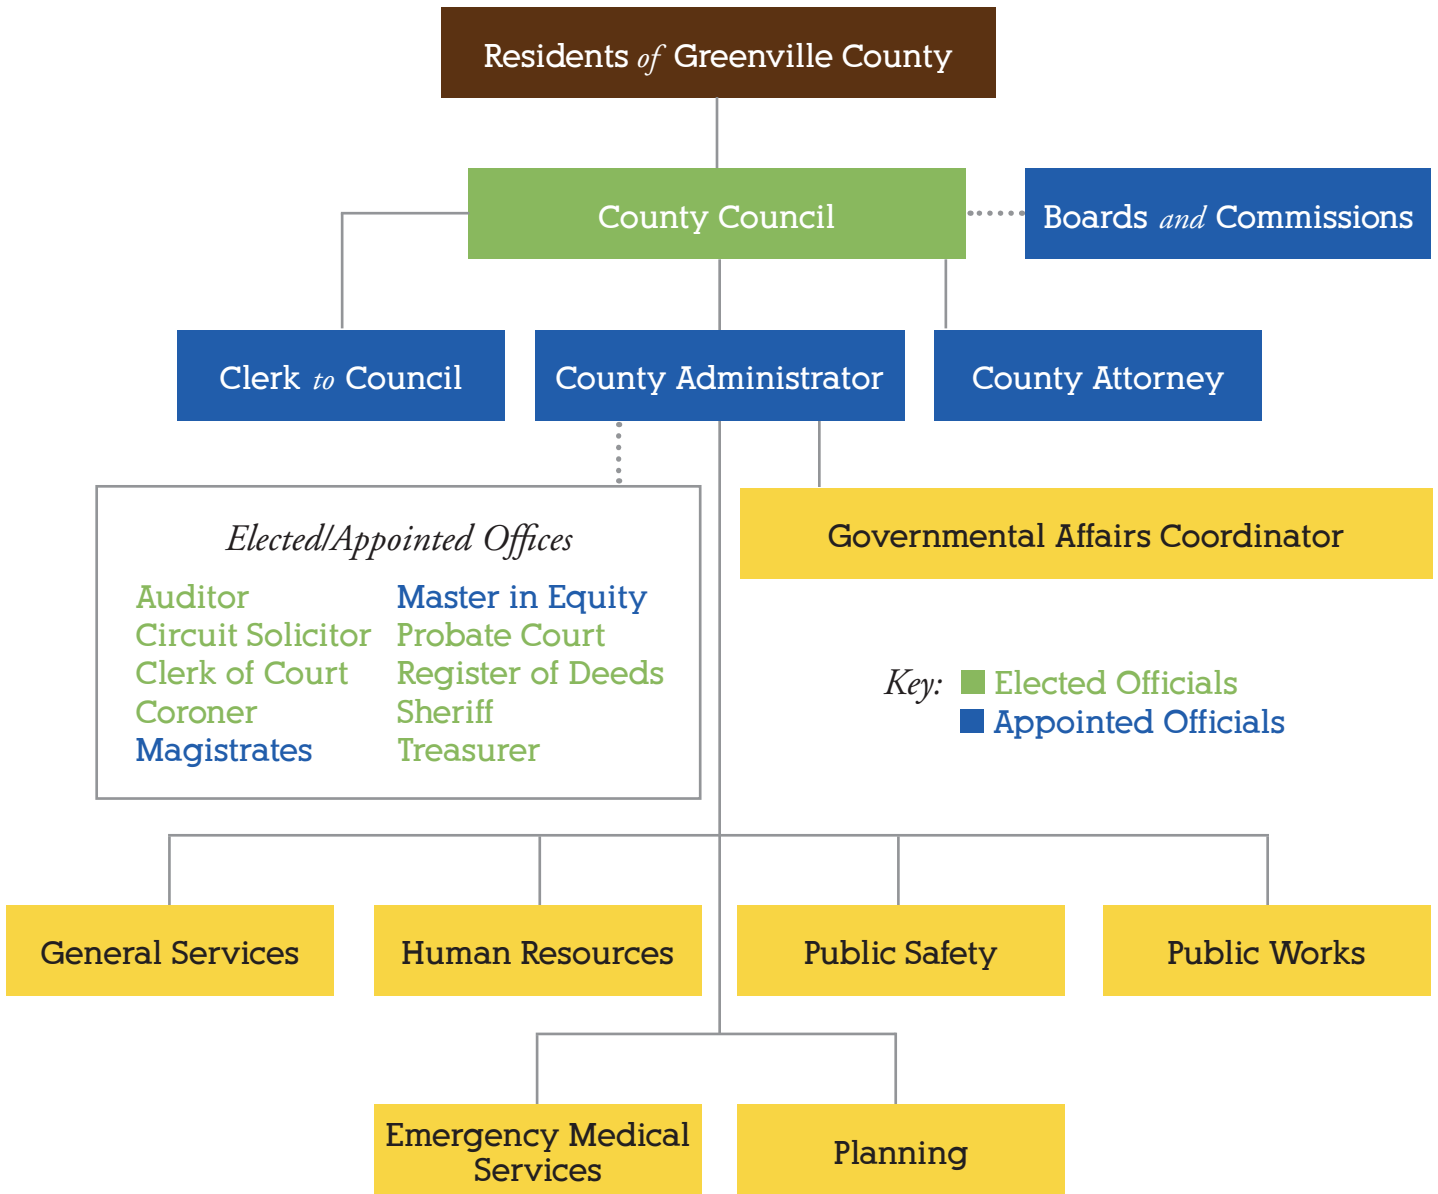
Residents of Greenville County

County Council

Boards and Commissions

Clerk to Council

County Administrator

County Attorney

Elected/Appointed Offices

Auditor
Circuit Solicitor
Clerk of Court
Coroner
Magistrates

Master in Equity
Probate Court
Register of Deeds
Sheriff
Treasurer

Governmental Affairs Coordinator

Key: Elected Officials
Appointed Officials

General Services

Human Resources

Public Safety

Public Works

Emergency Medical Services

Planning